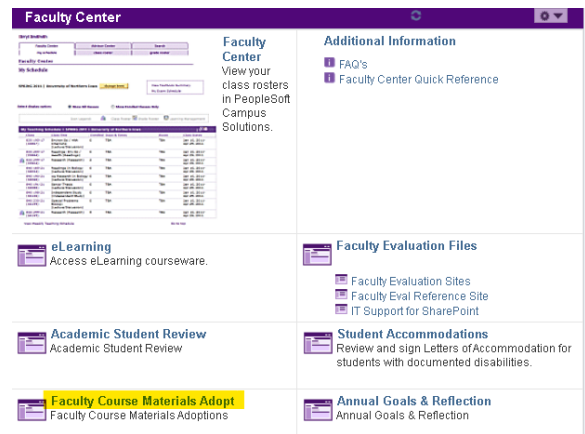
Faculty Center

Faculty Center
View your class rosters in PeopleSoft Campus Solutions.

Additional Information

FAQ's
Faculty Center Quick Reference

eLearning
Access eLearning courseware.

Faculty Evaluation Files

Faculty Evaluation Sites
Faculty Eval Reference Site
IT Support for SharePoint

Academic Student Review
Academic Student Review

Student Accommodations
Review and sign Letters of Accommodation for students with documented disabilities.

Faculty Course Materials Adopt
Faculty Course Materials Adoptions

Annual Goals & Reflection
Annual Goals & Reflection